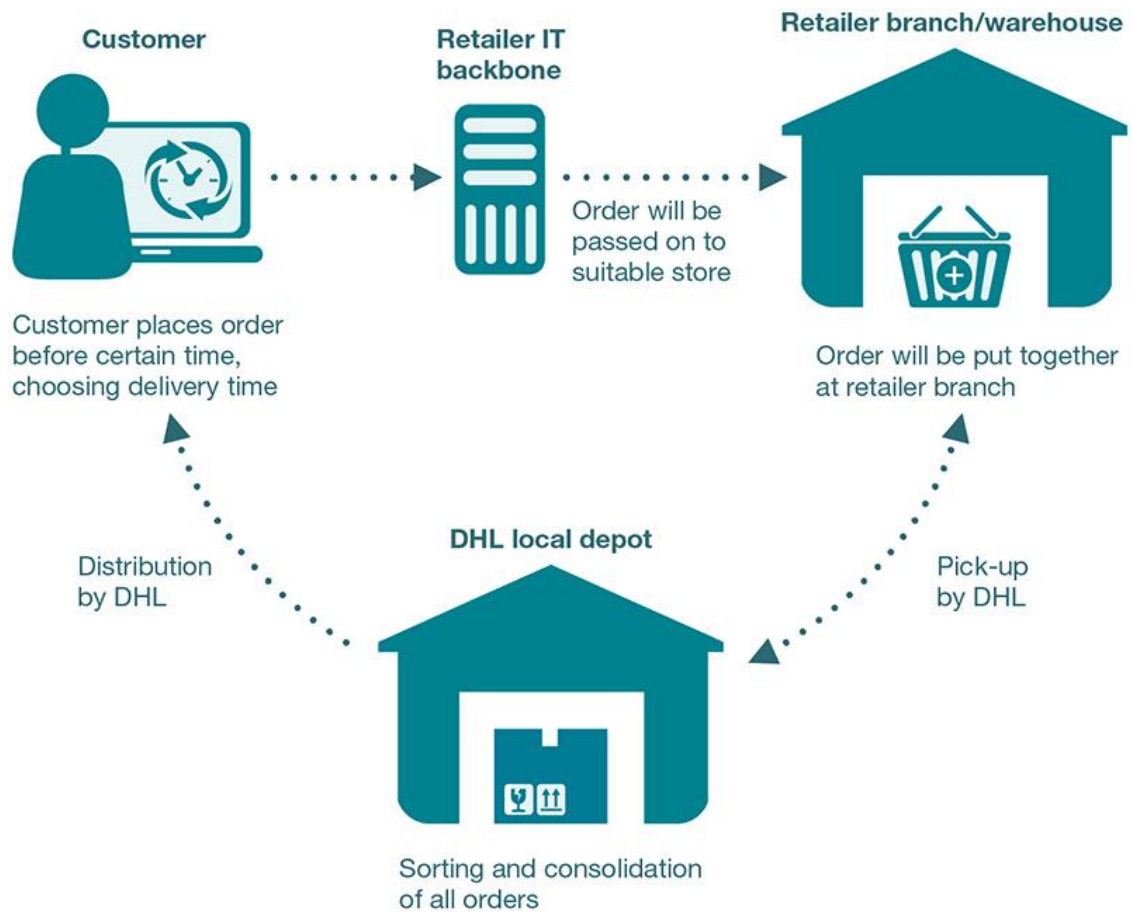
Customer

Retailer IT backbone

Retailer branch/warehouse

Order will be passed on to suitable store

Customer places order before certain time, choosing delivery time

Order will be put together at retailer branch

DHL local depot

Distribution by DHL

Pick-up by DHL

Sorting and consolidation of all orders